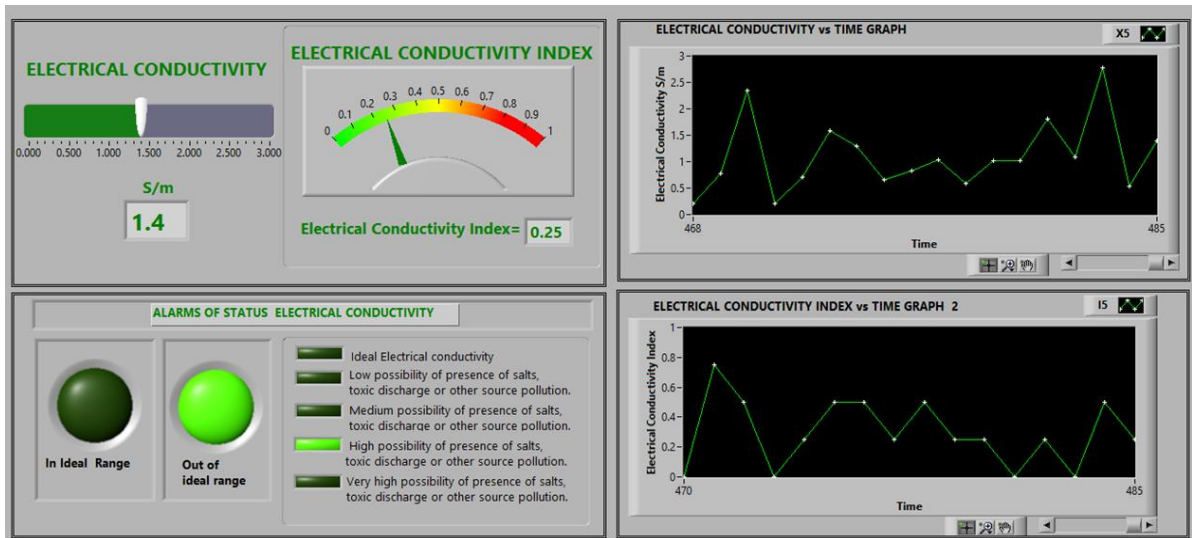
ELECTRICAL CONDUCTIVITY

0.000 0.500 1.000 1.500 2.000 2.500 3.000

S/m

1.4

ELECTRICAL CONDUCTIVITY INDEX

0 0.1 0.2 0.3 0.4 0.5 0.6 0.7 0.8 0.9 1

Electrical Conductivity Index= 0.25

ELECTRICAL CONDUCTIVITY vs TIME GRAPH

X5

Electrical Conductivity S/m

0 0.5 1 1.5 2 2.5 3

468 485

Time

ALARMS OF STATUS ELECTRICAL CONDUCTIVITY

In Ideal Range

Out of ideal range

Ideal Electrical conductivity

Low possibility of presence of salts, toxic discharge or other source pollution.

Medium possibility of presence of salts, toxic discharge or other source pollution.

High possibility of presence of salts, toxic discharge or other source pollution.

Very high possibility of presence of salts, toxic discharge or other source pollution.

ELECTRICAL CONDUCTIVITY INDEX vs TIME GRAPH 2

I5

Electrical Conductivity Index

0 0.2 0.4 0.6 0.8 1

470 485

Time